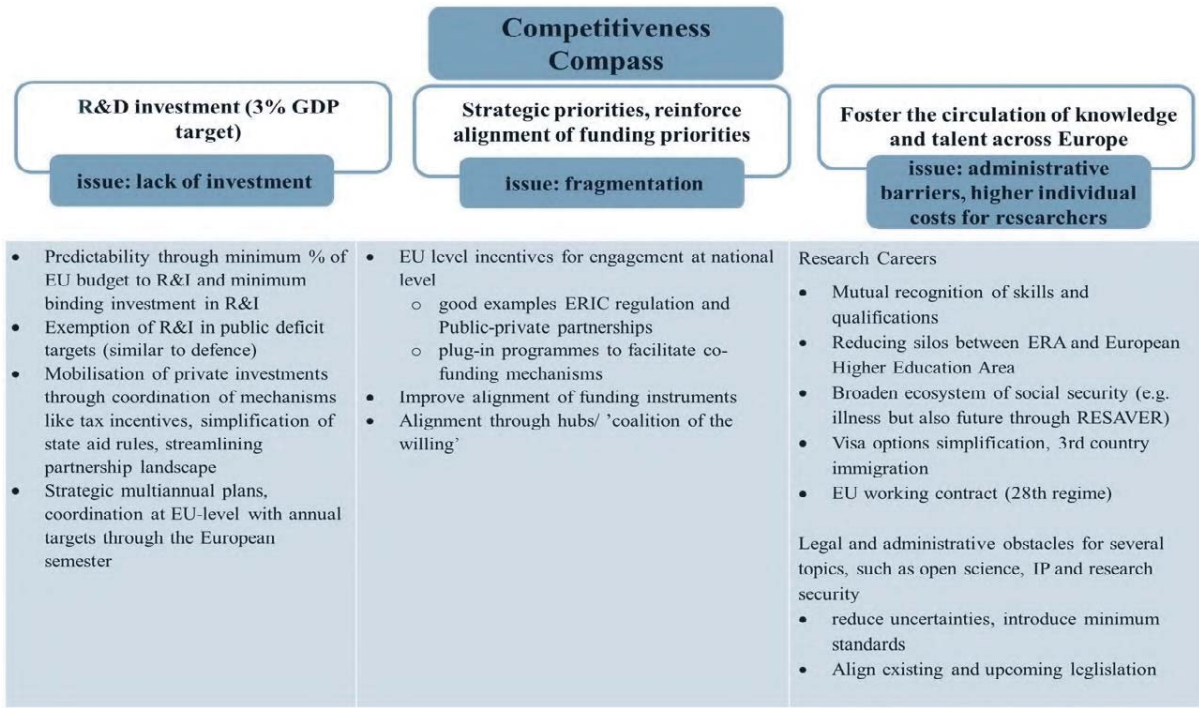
Competitiveness Compass

R&D investment (3% GDP target)

issue: lack of investment

Strategic priorities, reinforce alignment of funding priorities

issue: fragmentation

Foster the circulation of knowledge and talent across Europe

issue: administrative barriers, higher individual costs for researchers

- Predictability through minimum % of EU budget to R&I and minimum binding investment in R&I
- Exemption of R&I in public deficit targets (similar to defence)
- Mobilisation of private investments through coordination of mechanisms like tax incentives, simplification of state aid rules, streamlining partnership landscape
- Strategic multiannual plans, coordination at EU-level with annual targets through the European semester

- EU level incentives for engagement at national level
  - good examples ERIC regulation and Public-private partnerships
  - plug-in programmes to facilitate co-funding mechanisms
- Improve alignment of funding instruments
- Alignment through hubs/ 'coalition of the willing'

Research Careers
- Mutual recognition of skills and qualifications
- Reducing silos between ERA and European Higher Education Area
- Broaden ecosystem of social security (e.g. illness but also future through RESAVER)
- Visa options simplification, 3rd country immigration
- EU working contract (28th regime)

Legal and administrative obstacles for several topics, such as open science, IP and research security
- reduce uncertainties, introduce minimum standards
- Align existing and upcoming leglislation